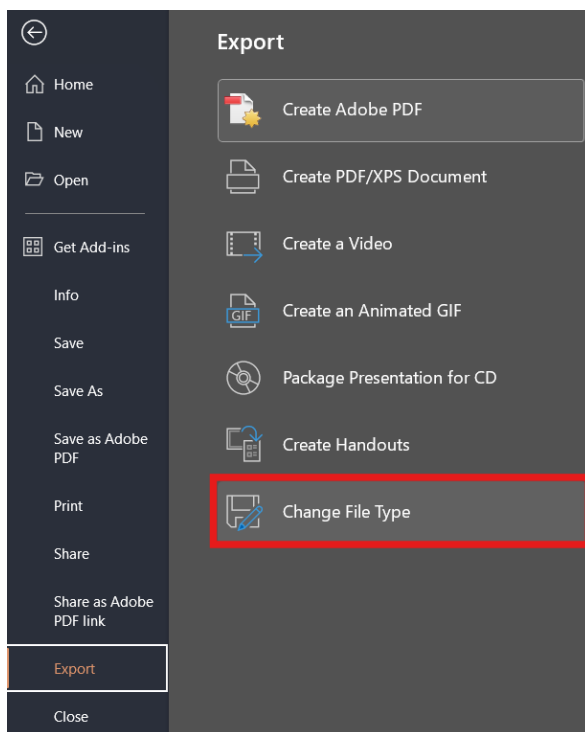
Home

New

Open

Get Add-ins

Info

Save

Save As

Save as Adobe PDF

Print

Share

Share as Adobe PDF link

Export

Close

Export

Create Adobe PDF

Create PDF/XPS Document

Create a Video

GIF

Create an Animated GIF

Package Presentation for CD

Create Handouts

Change File Type